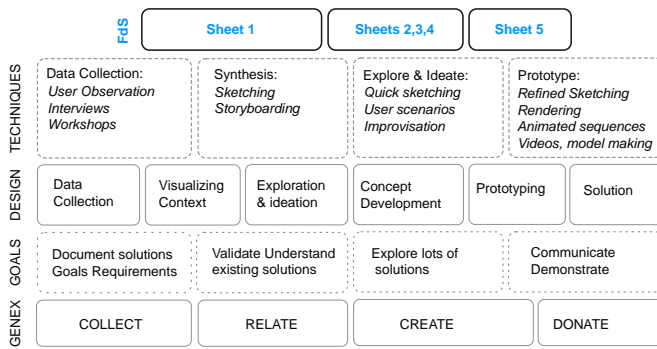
FdS

| Sheet 1 | Sheets 2,3,4 | Sheet 5 |
|---|---|---|

TECHNIQUES

Data Collection:
*User Observation*
*Interviews*
*Workshops*

Synthesis:
*Sketching*
*Storyboarding*

Explore & Ideate:
*Quick sketching*
*User scenarios*
*Improvisation*

Prototype:
*Refined Sketching*
*Rendering*
*Animated sequences*
*Videos, model making*

DESIGN

Data Collection | Visualizing Context | Exploration & ideation | Concept Development | Prototyping | Solution

GOALS

Document solutions Goals Requirements | Validate Understand existing solutions | Explore lots of solutions | Communicate Demonstrate

GENEX

COLLECT | RELATE | CREATE | DONATE